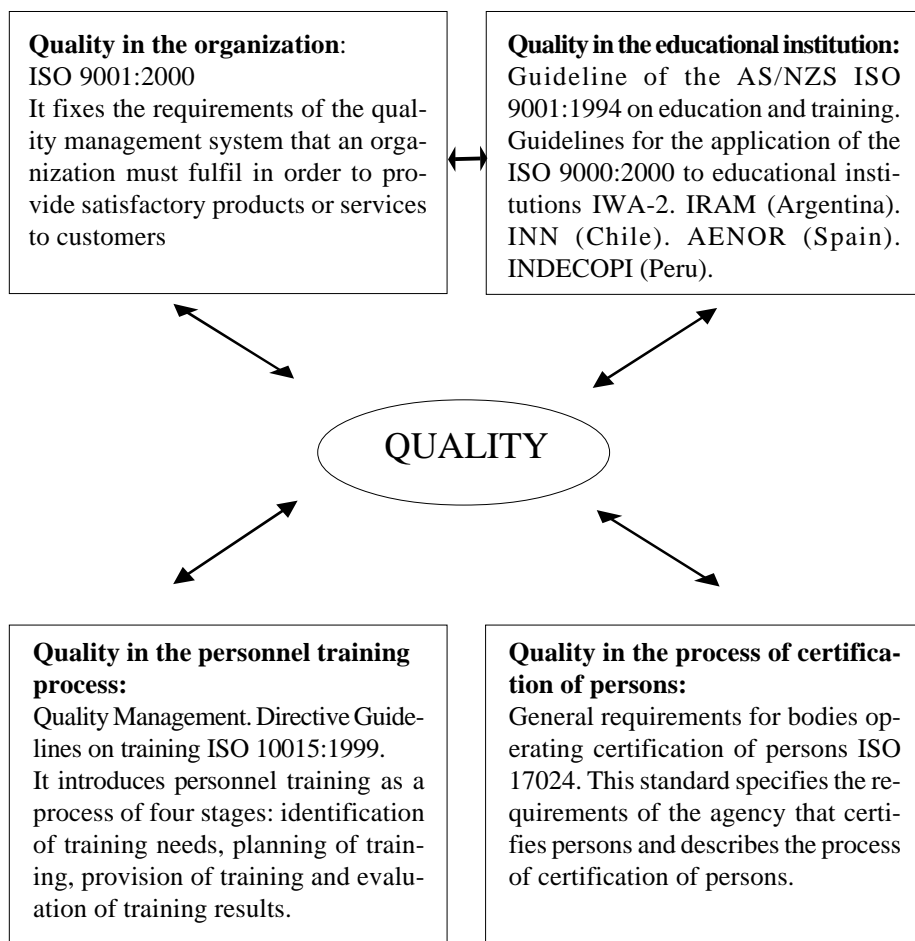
**Quality in the organization**:
ISO 9001:2000
It fixes the requirements of the quality management system that an organization must fulfil in order to provide satisfactory products or services to customers

**Quality in the educational institution:**
Guideline of the AS/NZS ISO 9001:1994 on education and training. Guidelines for the application of the ISO 9000:2000 to educational institutions IWA-2. IRAM (Argentina). INN (Chile). AENOR (Spain). INDECOPI (Peru).

QUALITY

**Quality in the personnel training process:**
Quality Management. Directive Guidelines on training ISO 10015:1999.
It introduces personnel training as a process of four stages: identification of training needs, planning of training, provision of training and evaluation of training results.

**Quality in the process of certification of persons:**
General requirements for bodies operating certification of persons ISO 17024. This standard specifies the requirements of the agency that certifies persons and describes the process of certification of persons.